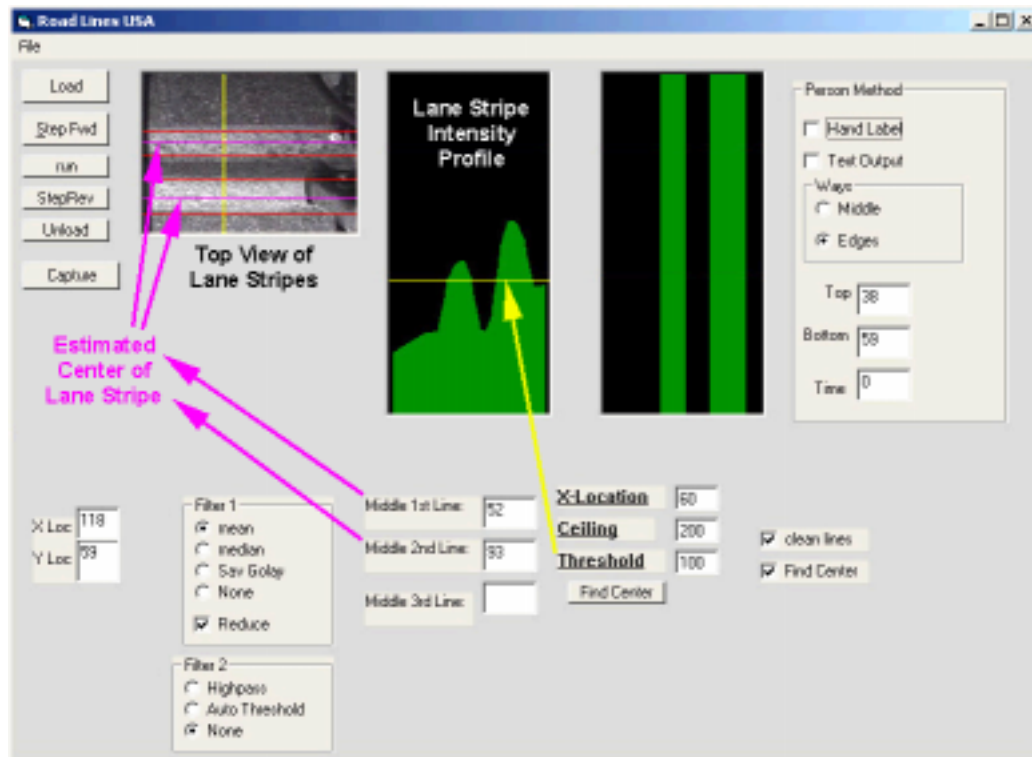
Road Lines USA

File

Load

Step Fwd

run

StepRev

Unload

Captue

Top View of Lane Stripes

Lane Stripe Intensity Profile

Estimated Center of Lane Stripe

Person Method

Hand Label

Text Output

Ways

Middle

Edges

Top 38

Bottom 59

Time 0

X Loc 118

Y Loc 59

Filter 1

mean

median

Sav Golay

None

Reduce

Filter 2

Highpass

Auto Threshold

None

Middle 1st Line: 52

Middle 2nd Line: 93

Middle 3rd Line:

X-Location 60

Ceiling 200

Threshold 100

Find Center

clean lines

Find Center